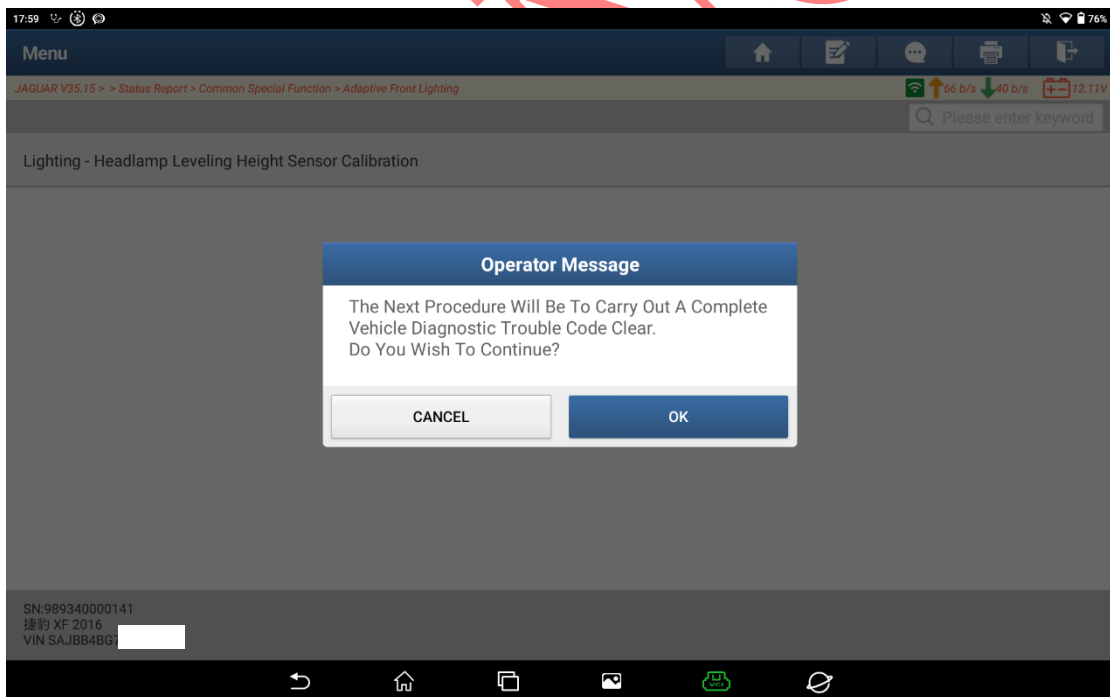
17:59

76%

Menu

JAGUAR V35.15 > > Status Report > Common Special Function > Adaptive Front Lighting

66 b/s 40 b/s 12.11V

Please enter keyword

Lighting - Headlamp Leveling Height Sensor Calibration

Operator Message

The Next Procedure Will Be To Carry Out A Complete Vehicle Diagnostic Trouble Code Clear.
Do You Wish To Continue?

CANCEL

OK

SN:989340000141
捷豹 XF 2016
VIN SAJBB4BG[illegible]